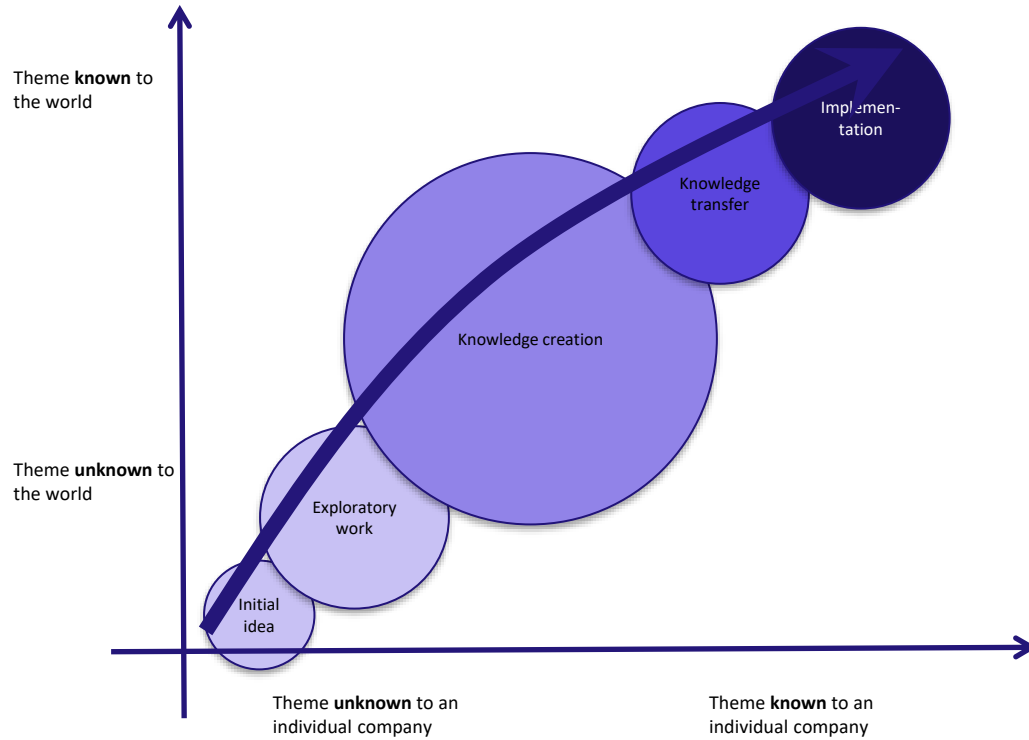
Theme **known** to the world

Theme **unknown** to the world

Implementation

Knowledge transfer

Knowledge creation

Exploratory work

Initial idea

Theme **unknown** to an individual company

Theme **known** to an individual company